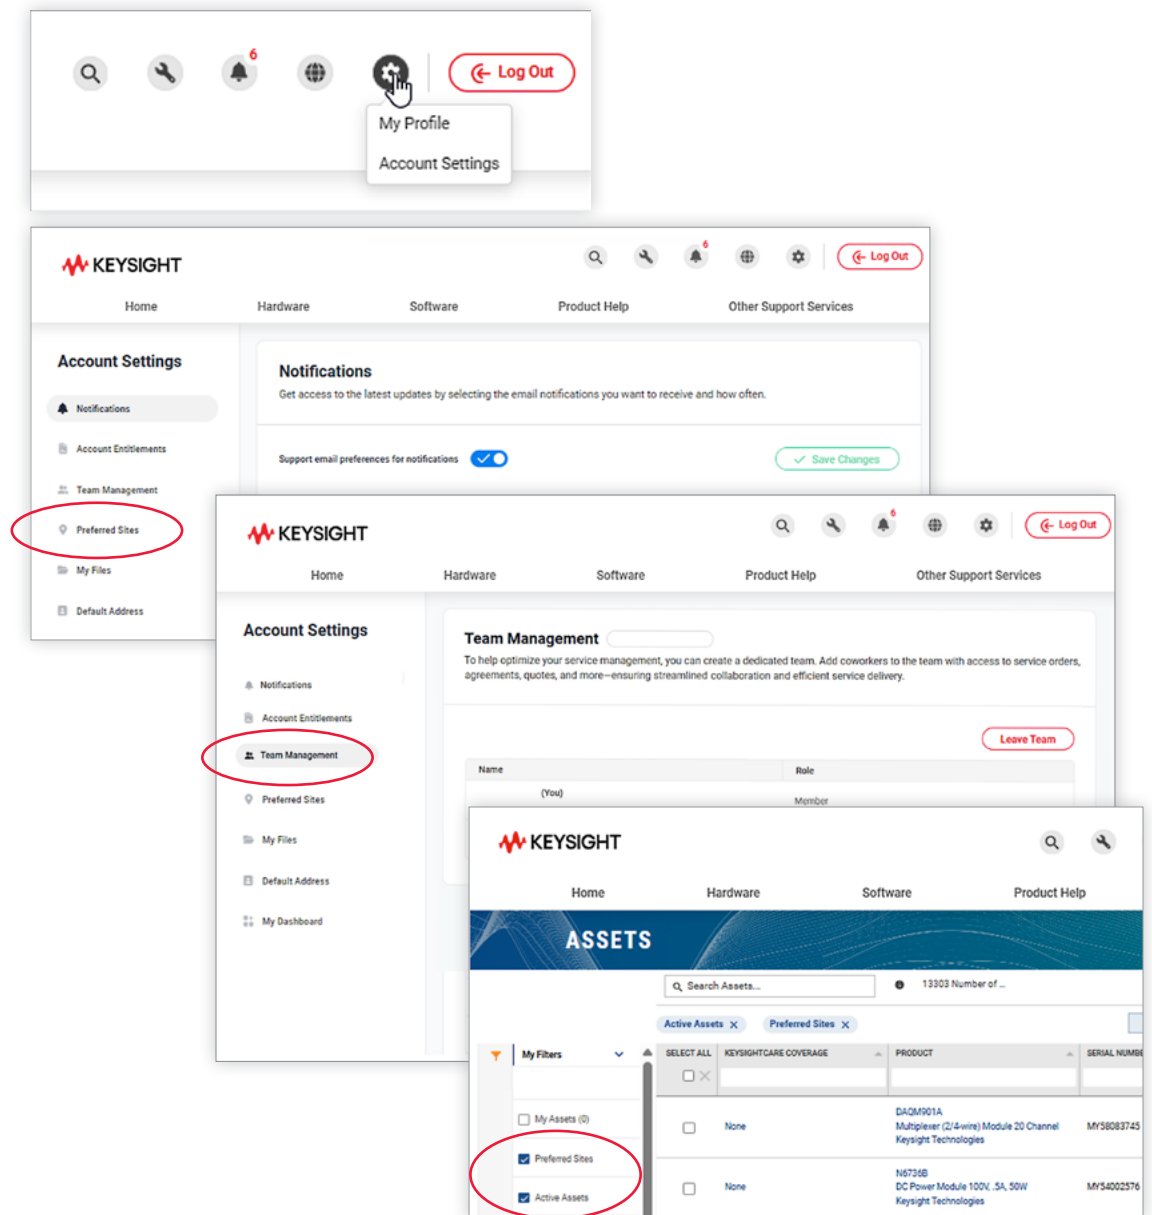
6

Log Out

My Profile

Account Settings

KEYSIGHT

6

Log Out

Home Hardware Software Product Help Other Support Services

Account Settings

Notifications

Account Entitlements

Team Management

Preferred Sites

My Files

Default Address

Notifications

Get access to the latest updates by selecting the email notifications you want to receive and how often.

Support email preferences for notifications

Save Changes

KEYSIGHT

6

Log Out

Home Hardware Software Product Help Other Support Services

Account Settings

Notifications

Account Entitlements

Team Management

Preferred Sites

My Files

Default Address

My Dashboard

Team Management

To help optimize your service management, you can create a dedicated team. Add coworkers to the team with access to service orders, agreements, quotes, and more—ensuring streamlined collaboration and efficient service delivery.

Leave Team

| Name | Role |
|---|---|
| (You) | Member |

KEYSIGHT

Home Hardware Software Product Help

ASSETS

Search Assets...

13303 Number of ...

Active Assets × Preferred Sites ×

My Filters

My Assets (0)

Preferred Sites

Active Assets

| SELECT ALL | KEYSIGHTCARE COVERAGE | PRODUCT | SERIAL NUMBE |
|---|---|---|---|
| | None | DAQM901A Multiplexer (2/4-wire) Module 20 Channel Keysight Technologies | MY58083745 |
| | None | N6736B DC Power Module 100V, .5A, 50W Keysight Technologies | MY54002576 |